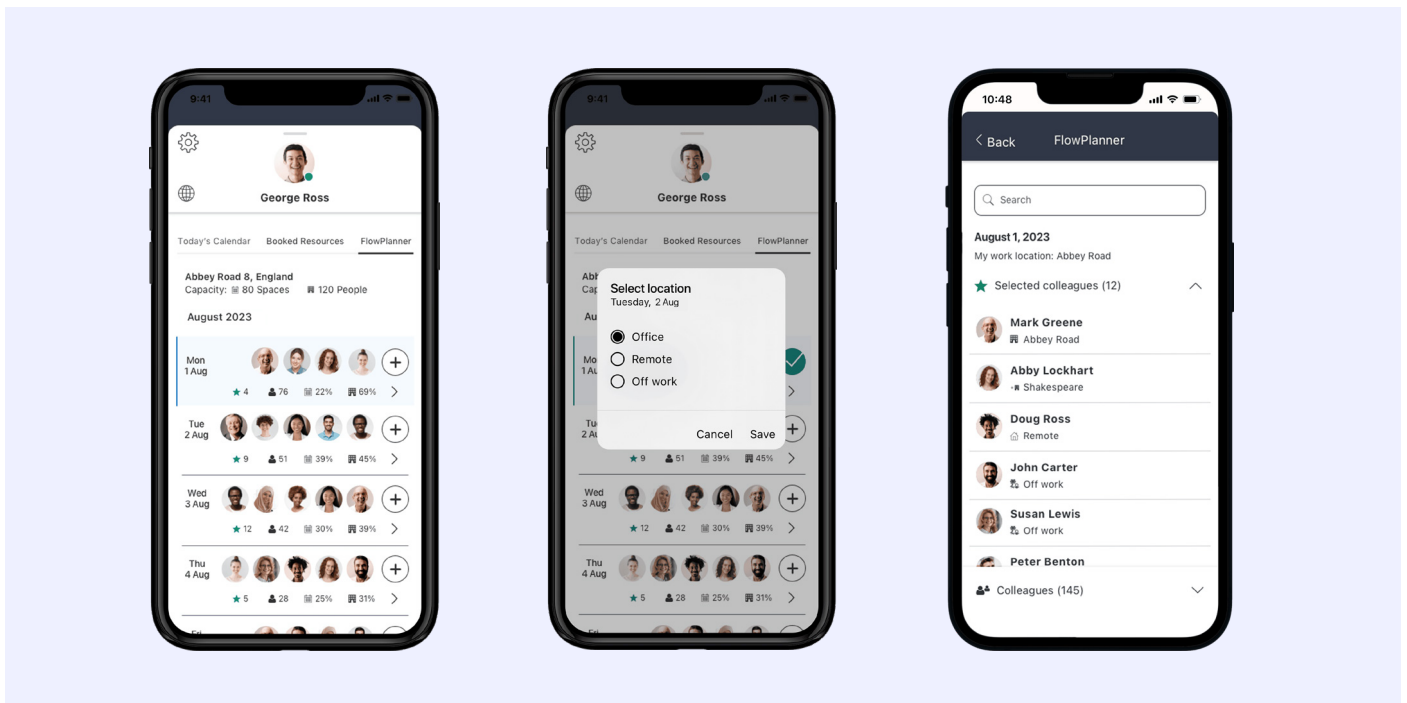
9:41

George Ross

Today's Calendar Booked Resources FlowPlanner

Abbey Road 8, England
Capacity: 80 Spaces 120 People

August 2023

Mon 1 Aug
4 76 22% 69%

Tue 2 Aug
9 51 39% 45%

Wed 3 Aug
12 42 30% 39%

Thu 4 Aug
5 28 25% 31%

9:41

George Ross

Today's Calendar Booked Resources FlowPlanner

Abb
Cap
Au
Mo
1 A

Select location
Tuesday, 2 Aug

Office
Remote
Off work

Cancel Save

Tu
2 A
9 51 39% 45%

Wed 3 Aug
12 42 30% 39%

Thu 4 Aug
5 28 25% 31%

10:48

Back FlowPlanner

Search

August 1, 2023
My work location: Abbey Road

Selected colleagues (12)

Mark Greene
Abbey Road

Abby Lockhart
Shakespeare

Doug Ross
Remote

John Carter
Off work

Susan Lewis
Off work

Peter Benton

Colleagues (145)